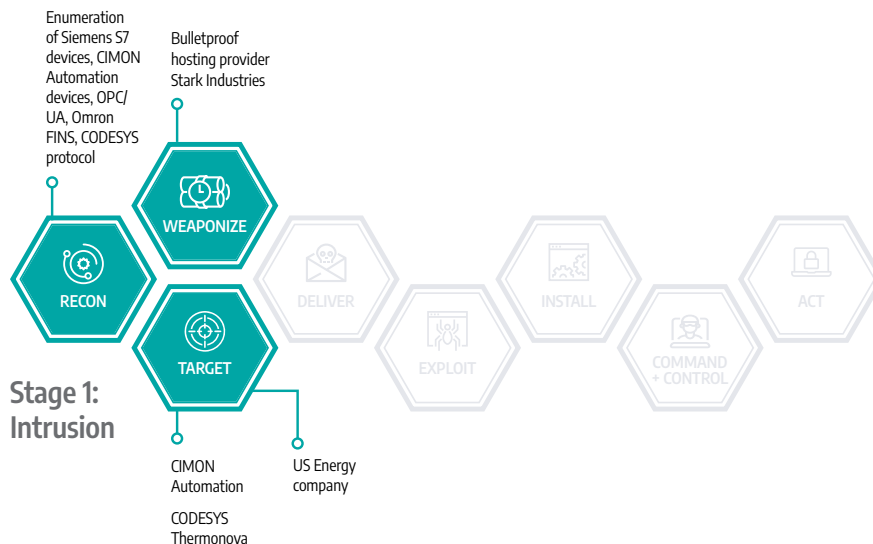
Enumeration of Siemens S7 devices, CIMON Automation devices, OPC/UA, Omron FINS, CODESYS protocol

Bulletproof hosting provider Stark Industries

WEAPONIZE

RECON

DELIVER

EXPLOIT

INSTALL

COMMAND + CONTROL

ACT

TARGET

Stage 1: Intrusion

CIMON Automation

CODESYS Thermonova

US Energy company